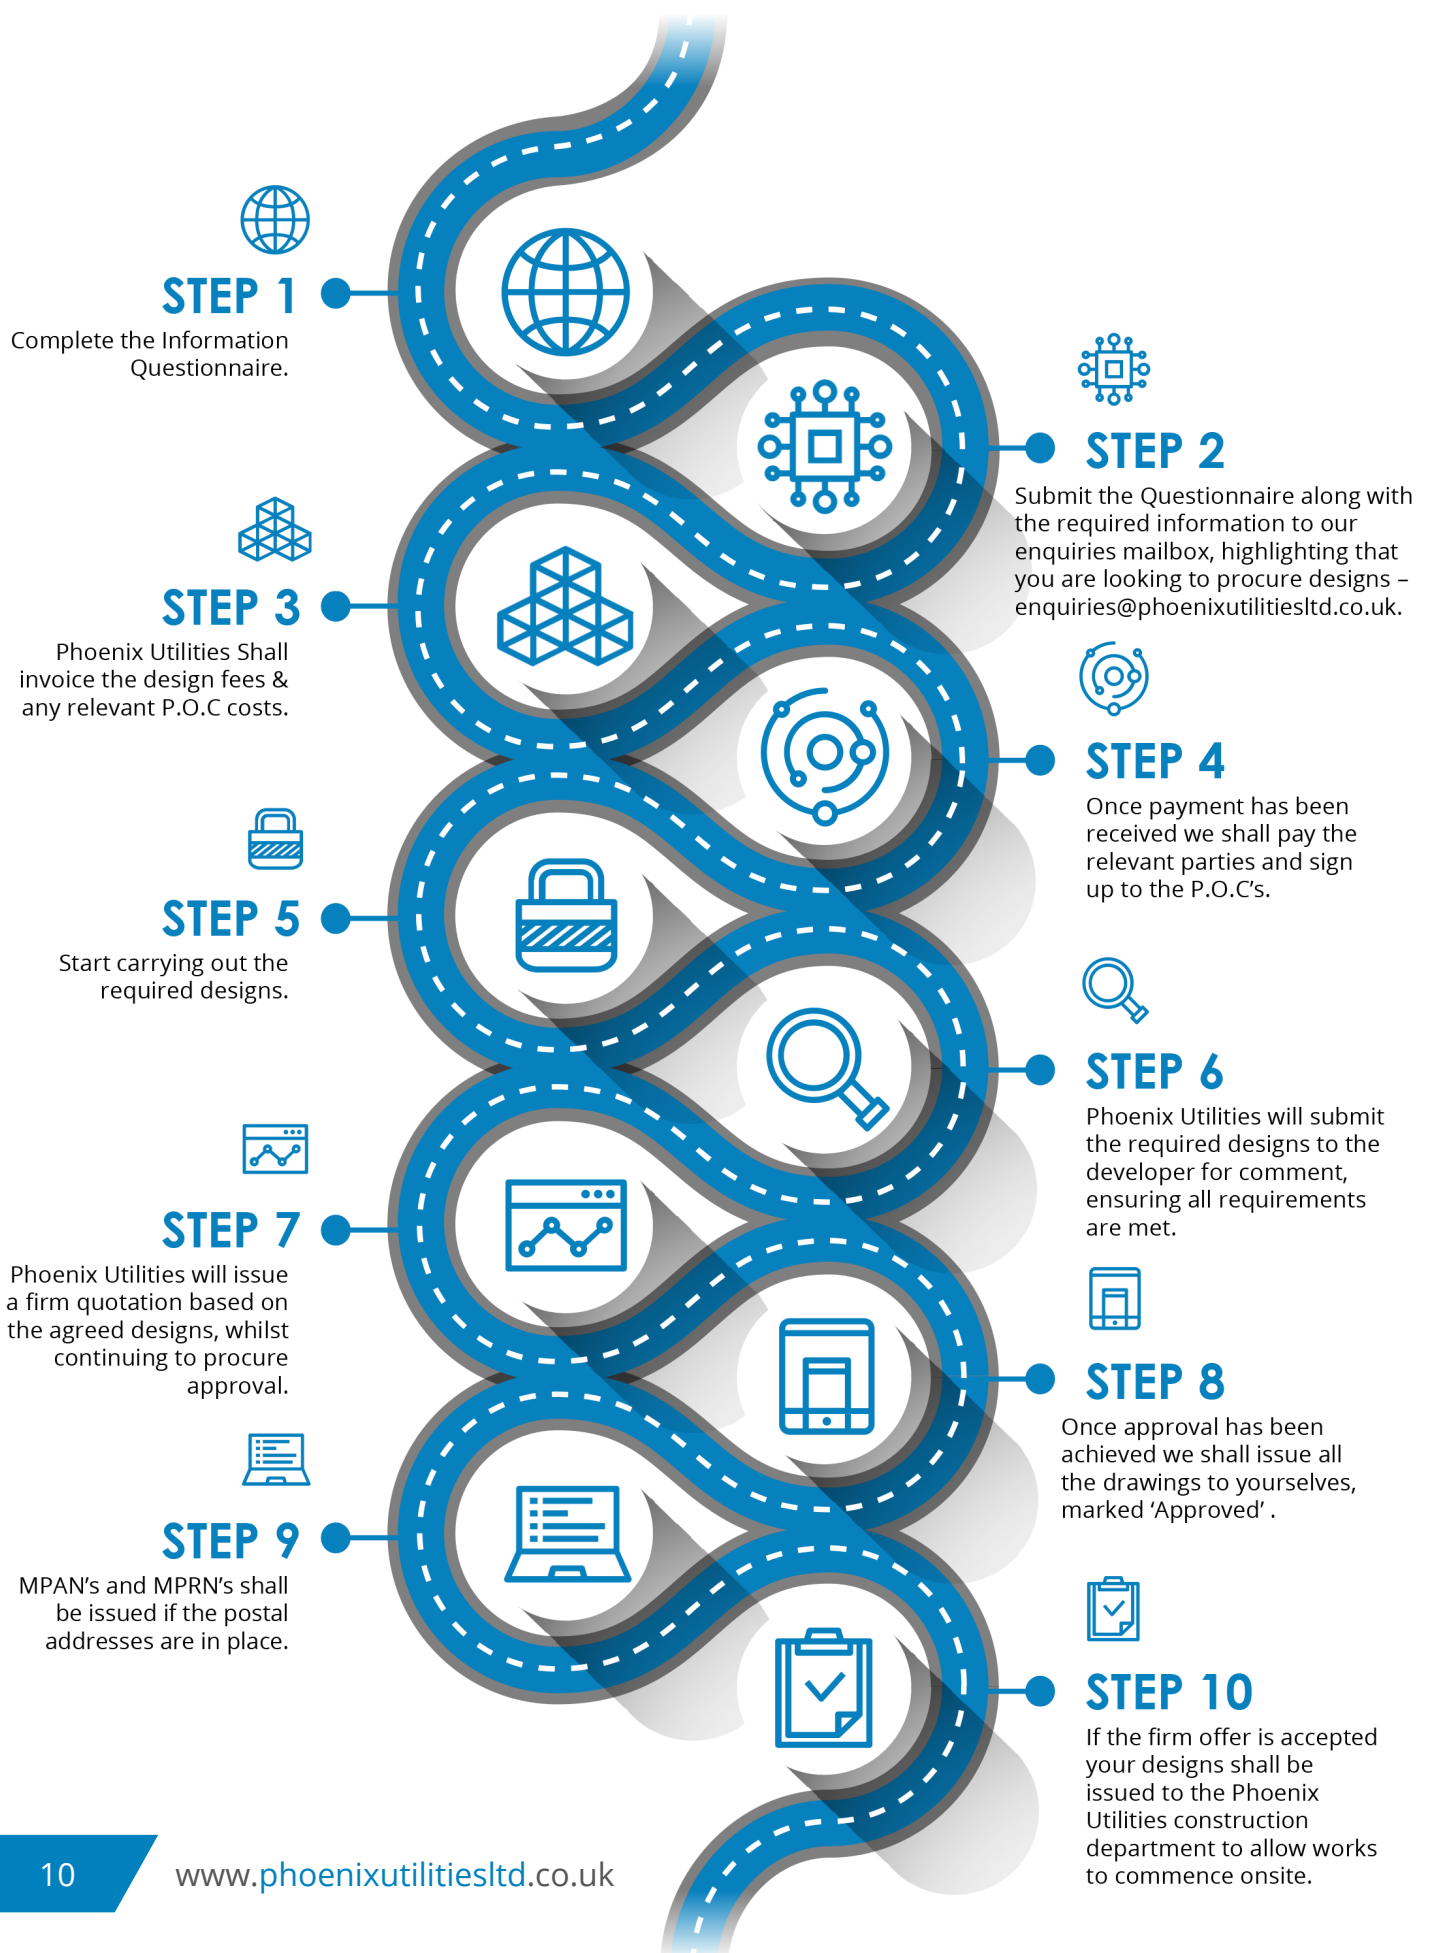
STEP 1
Complete the Information Questionnaire.

STEP 2
Submit the Questionnaire along with the required information to our enquiries mailbox, highlighting that you are looking to procure designs – enquiries@phoenixutilitiesltd.co.uk.

STEP 3
Phoenix Utilities Shall invoice the design fees & any relevant P.O.C costs.

STEP 4
Once payment has been received we shall pay the relevant parties and sign up to the P.O.C's.

STEP 5
Start carrying out the required designs.

STEP 6
Phoenix Utilities will submit the required designs to the developer for comment, ensuring all requirements are met.

STEP 7
Phoenix Utilities will issue a firm quotation based on the agreed designs, whilst continuing to procure approval.

STEP 8
Once approval has been achieved we shall issue all the drawings to yourselves, marked 'Approved' .

STEP 9
MPAN's and MPRN's shall be issued if the postal addresses are in place.

STEP 10
If the firm offer is accepted your designs shall be issued to the Phoenix Utilities construction department to allow works to commence onsite.

10
www.phoenixutilitiesltd.co.uk